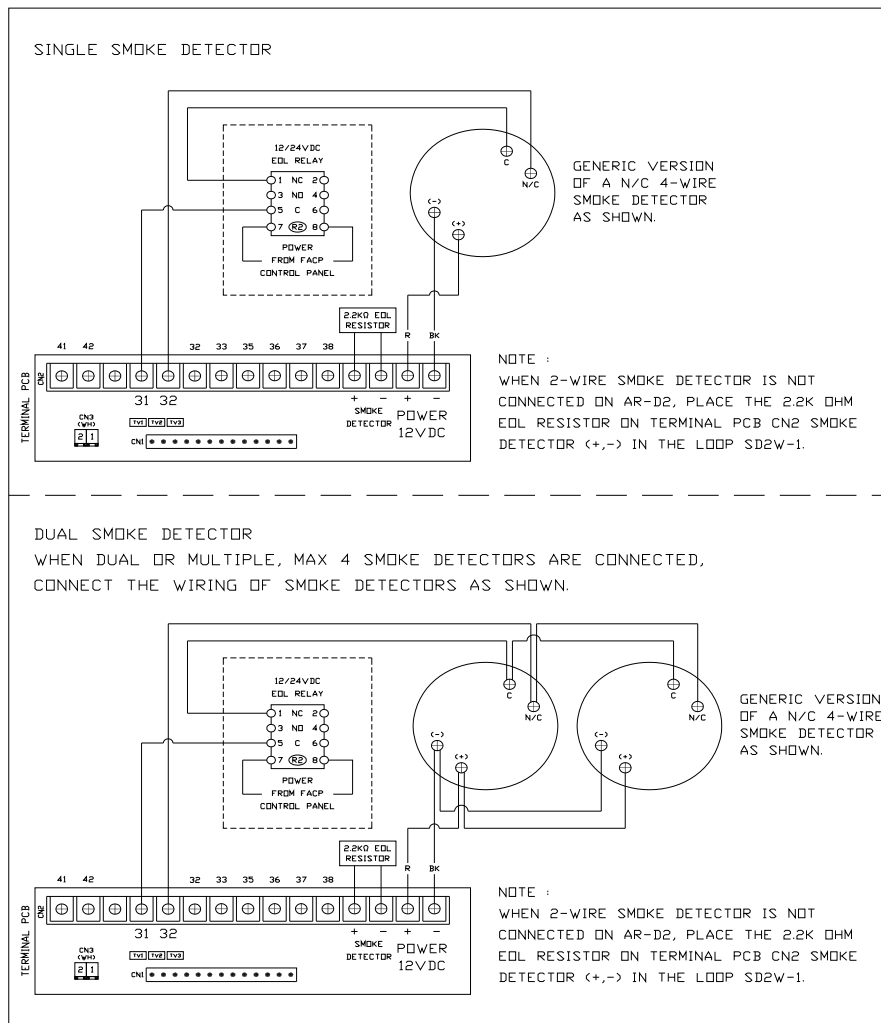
SINGLE SMOKE DETECTOR

12/24VDC
EOL RELAY
1 NC 2
3 NO 4
5 C 6
7 R2 8
POWER
FROM FACP
CONTROL PANEL

C
N/C
(-)
(+)

GENERIC VERSION OF A N/C 4-WIRE SMOKE DETECTOR AS SHOWN.

2.2KΩ EOL RESISTOR
R
BK

41 42 32 33 35 36 37 38
TERMINAL PCB
CN2
31 32
+ −
SMOKE DETECTOR
+ −
POWER 12VDC
CN3 (WH)
2 1
TV1 TV2 TV3
CN1

NOTE :
WHEN 2-WIRE SMOKE DETECTOR IS NOT CONNECTED ON AR-D2, PLACE THE 2.2K OHM EOL RESISTOR ON TERMINAL PCB CN2 SMOKE DETECTOR (+,-) IN THE LOOP SD2W-1.

DUAL SMOKE DETECTOR
WHEN DUAL OR MULTIPLE, MAX 4 SMOKE DETECTORS ARE CONNECTED, CONNECT THE WIRING OF SMOKE DETECTORS AS SHOWN.

12/24VDC
EOL RELAY
1 NC 2
3 NO 4
5 C 6
7 R2 8
POWER
FROM FACP
CONTROL PANEL

C
N/C
(-)
(+)
C
N/C
(-)
(+)

GENERIC VERSION OF A N/C 4-WIRE SMOKE DETECTOR AS SHOWN.

2.2KΩ EOL RESISTOR
R
BK

41 42 32 33 35 36 37 38
TERMINAL PCB
CN2
31 32
+ −
SMOKE DETECTOR
+ −
POWER 12VDC
CN3 (WH)
2 1
TV1 TV2 TV3
CN1

NOTE :
WHEN 2-WIRE SMOKE DETECTOR IS NOT CONNECTED ON AR-D2, PLACE THE 2.2K OHM EOL RESISTOR ON TERMINAL PCB CN2 SMOKE DETECTOR (+,-) IN THE LOOP SD2W-1.